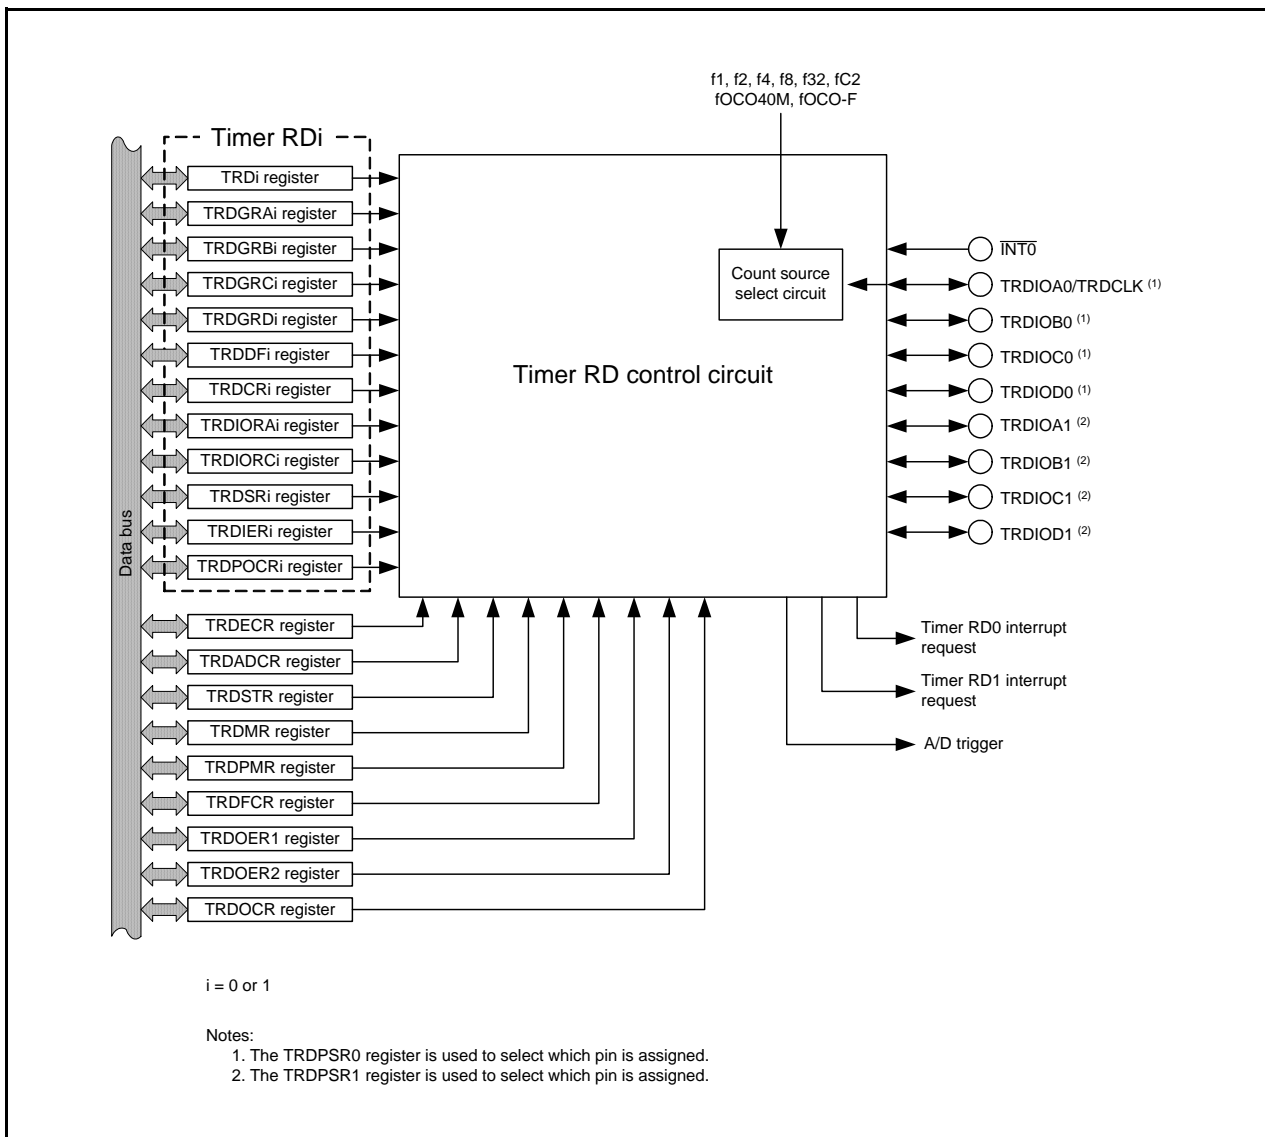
f1, f2, f4, f8, f32, fC2
fOCO40M, fOCO-F

Timer RDi

TRDi register
TRDGRAi register
TRDGRBi register
TRDGRCi register
TRDGRDi register
TRDDFi register
TRDCRi register
TRDIORAi register
TRDIORCi register
TRDSRi register
TRDIERi register
TRDPOCRi register

Data bus

Timer RD control circuit

Count source select circuit

$\overline{INT0}$
TRDIOA0/TRDCLK $^{(1)}$
TRDIOB0 $^{(1)}$
TRDIOC0 $^{(1)}$
TRDIOD0 $^{(1)}$
TRDIOA1 $^{(2)}$
TRDIOB1 $^{(2)}$
TRDIOC1 $^{(2)}$
TRDIOD1 $^{(2)}$

TRDECR register
TRDADCR register
TRDSTR register
TRDMR register
TRDPMR register
TRDFCR register
TRDOER1 register
TRDOER2 register
TRDOCR register

Timer RD0 interrupt request
Timer RD1 interrupt request
A/D trigger

i = 0 or 1

Notes:
1. The TRDPSR0 register is used to select which pin is assigned.
2. The TRDPSR1 register is used to select which pin is assigned.